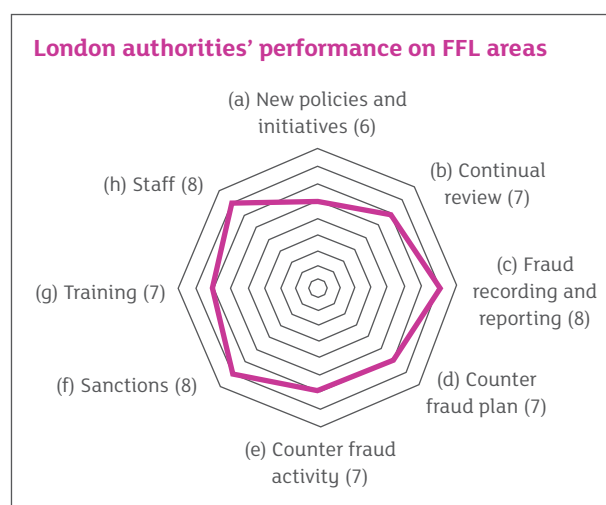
London authorities' performance on FFL areas

(a) New policies and initiatives (6)

(b) Continual review (7)

(c) Fraud recording and reporting (8)

(d) Counter fraud plan (7)

(e) Counter fraud activity (7)

(f) Sanctions (8)

(g) Training (7)

(h) Staff (8)